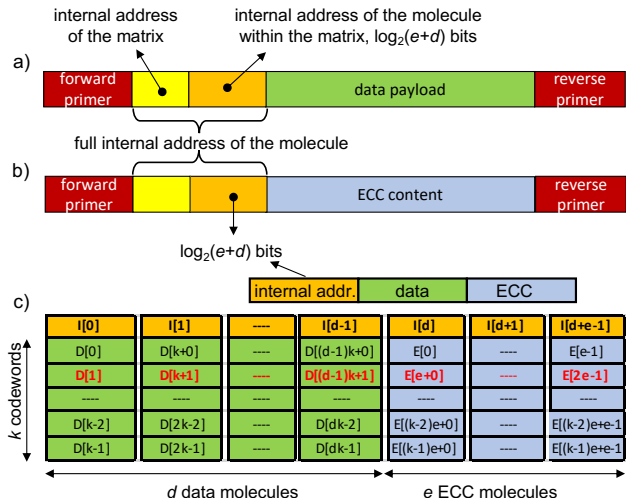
internal address of the matrix

internal address of the molecule within the matrix, $\log_2(e+d)$ bits

a)

forward primer

data payload

reverse primer

full internal address of the molecule

b)

forward primer

ECC content

reverse primer

$\log_2(e+d)$ bits

internal addr. | data | ECC

c)

$k$ codewords

| I[0] | I[1] | ---- | I[d-1] | I[d] | I[d+1] | I[d+e-1] |
|---|---|---|---|---|---|---|
| D[0] | D[k+0] | ---- | D[(d-1)k+0] | E[0] | ---- | E[e-1] |
| D[1] | D[k+1] | ---- | D[(d-1)k+1] | E[e+0] | ---- | E[2e-1] |
| ---- | ---- | ---- | ---- | ---- | ---- | ---- |
| D[k-2] | D[2k-2] | ---- | D[dk-2] | E[(k-2)e+0] | ---- | E[(k-2)e+e-1] |
| D[k-1] | D[2k-1] | ---- | D[dk-1] | E[(k-1)e+0] | ---- | E[(k-1)e+e-1] |

$d$ data molecules

$e$ ECC molecules